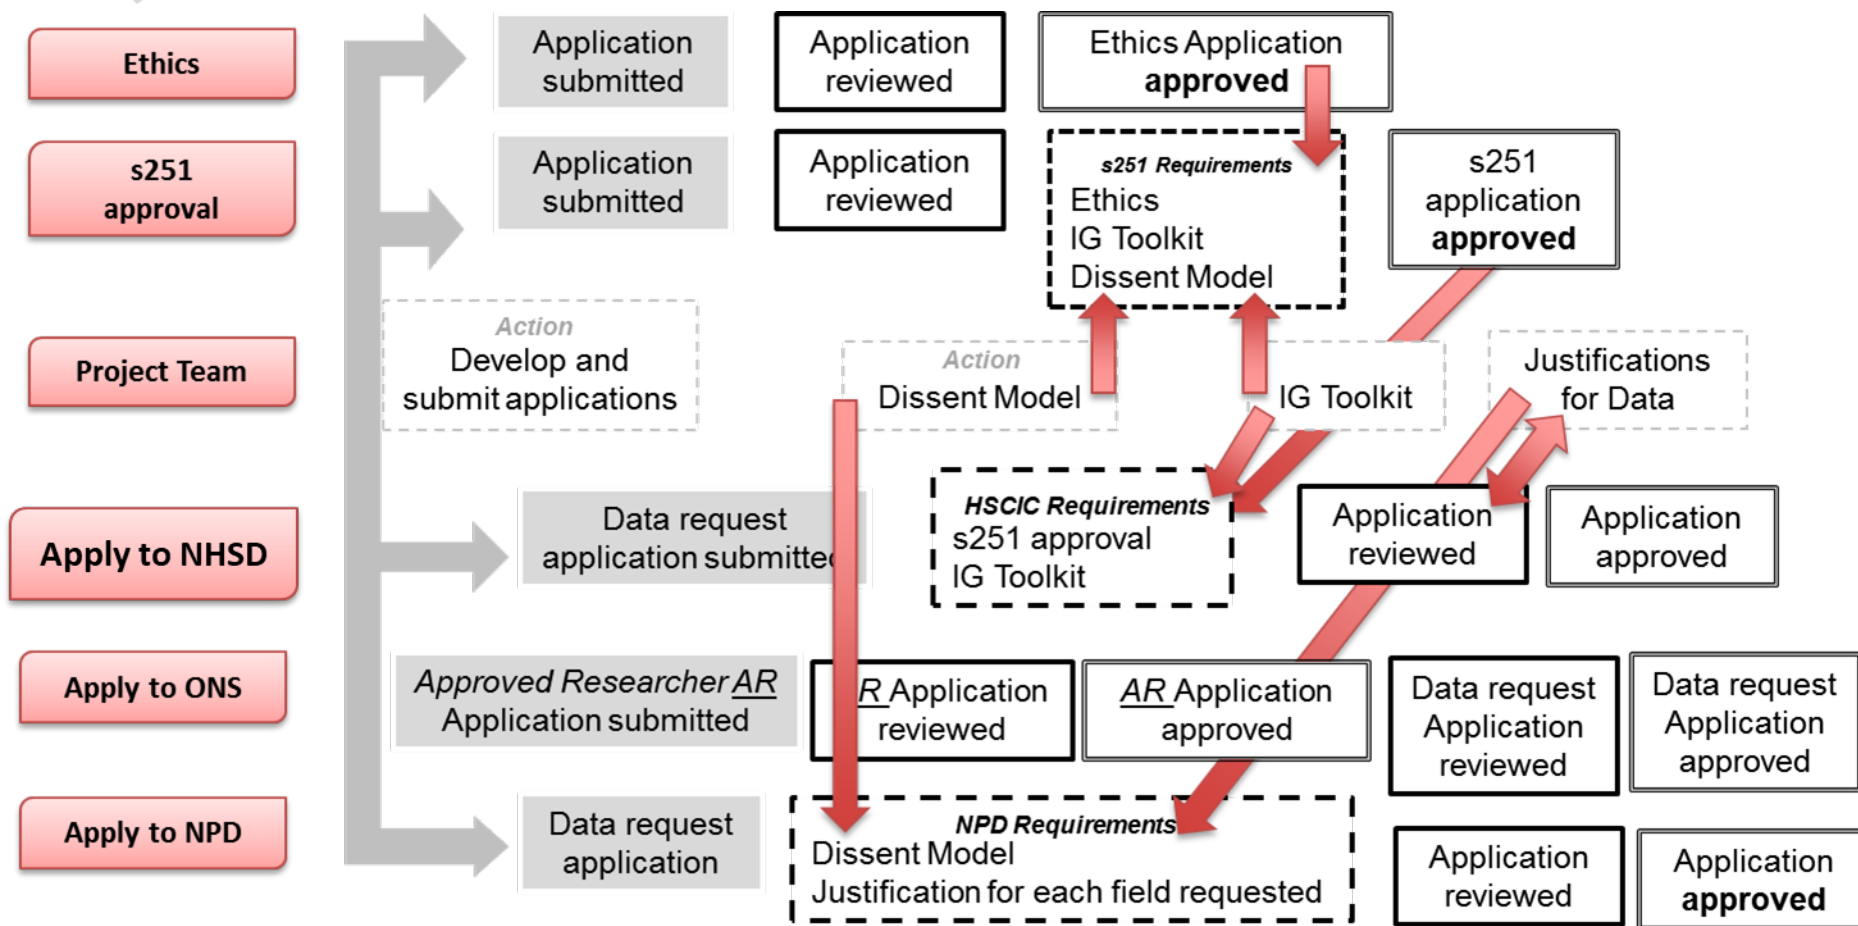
Ethics

s251 approval

Project Team

Apply to NHSD

Apply to ONS

Apply to NPD

Application submitted

Application reviewed

Ethics Application approved

Application submitted

Application reviewed

s251 Requirements
Ethics
IG Toolkit
Dissent Model

s251 application approved

Action
Develop and submit applications

Action
Dissent Model

IG Toolkit

Justifications for Data

Data request application submitted

HSCIC Requirements
s251 approval
IG Toolkit

Application reviewed

Application approved

Approved Researcher AR Application submitted

R Application reviewed

AR Application approved

Data request Application reviewed

Data request Application approved

Data request application

NPD Requirements
Dissent Model
Justification for each field requested

Application reviewed

Application approved